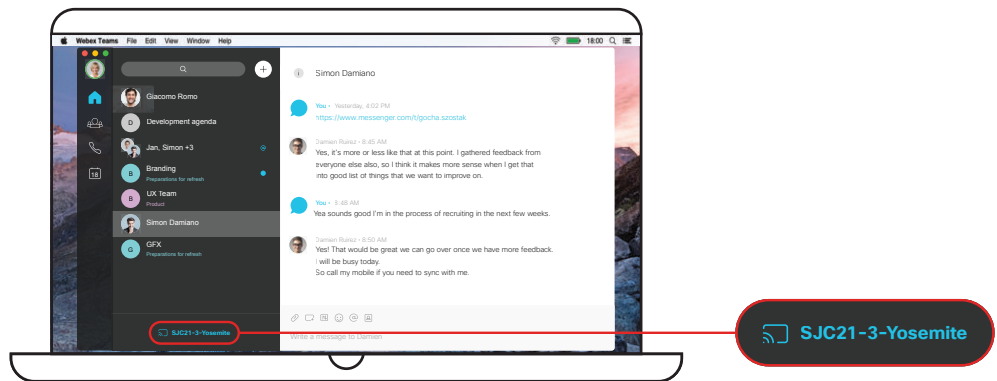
Webex Teams File Edit View Window Help

18:00

Giacomo Romo

D Development agenda

Jan, Simon +3

B Branding
Preparations for refresh

B UX Team
Product

Simon Damiano

G GFX
Preparations for refresh

SJC21-3-Yosemite

Simon Damiano

You • Yesterday, 4:02 PM
https://www.messenger.com/t/gocha.szostak

Damien Ruiez • 8:45 AM
Yes, it's more or less like that at this point. I gathered feedback from everyone else also, so I think it makes more sense when I get that into good list of things that we want to improve on.

You • 1:48 AM
Yea sounds good I'm in the process of recruiting in the next few weeks.

Damien Ruiez • 8:50 AM
Yes! That would be great we can go over once we have more feedback.
I will be busy today.
So call my mobile if you need to sync with me.

Write a message to Damien

SJC21-3-Yosemite